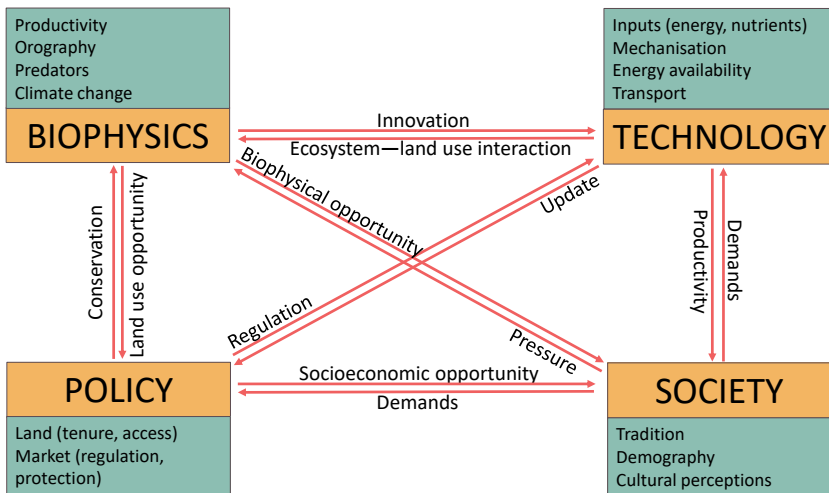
Productivity
Orography
Predators
Climate change

BIOPHYSICS

Inputs (energy, nutrients)
Mechanisation
Energy availability
Transport

TECHNOLOGY

Innovation

Ecosystem—land use interaction

Biophysical opportunity

Update

Conservation

Land use opportunity

Productivity

Demands

Regulation

Pressure

POLICY

Socioeconomic opportunity

Demands

SOCIETY

Land (tenure, access)
Market (regulation, protection)

Tradition
Demography
Cultural perceptions